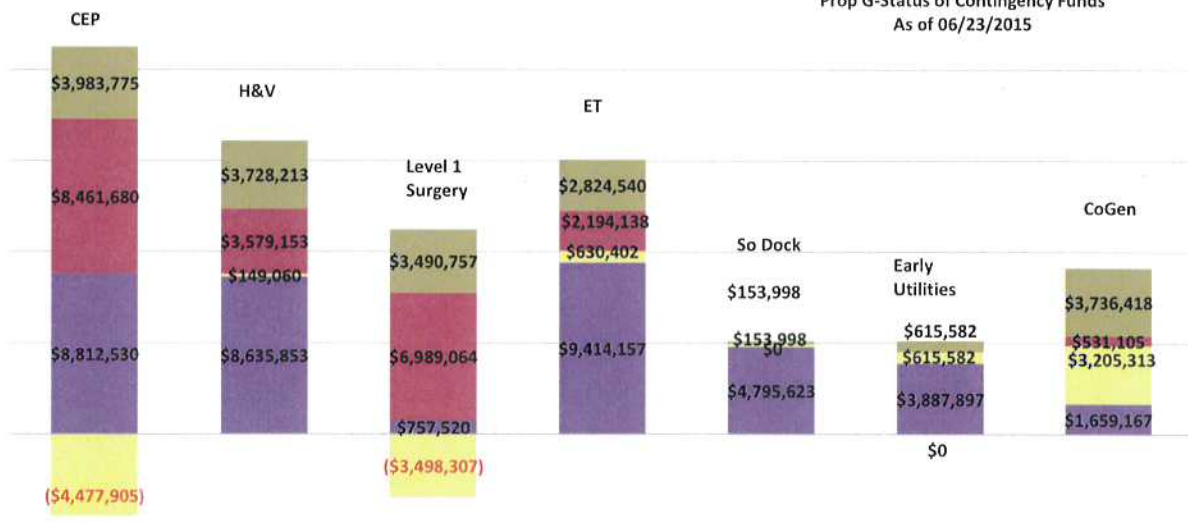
Prop G-Status of Contingency Funds
As of 06/23/2015

CEP
$3,983,775
$8,461,680
$8,812,530
($4,477,905)

H&V
$3,728,213
$3,579,153
$149,060
$8,635,853

Level 1 Surgery
$3,490,757
$6,989,064
$757,520
($3,498,307)

ET
$2,824,540
$2,194,138
$630,402
$9,414,157

So Dock
$153,998
$153,998
$0
$4,795,623

Early Utilities
$615,582
$615,582
$3,887,897
$0

CoGen
$3,736,418
$531,105
$3,205,313
$1,659,167